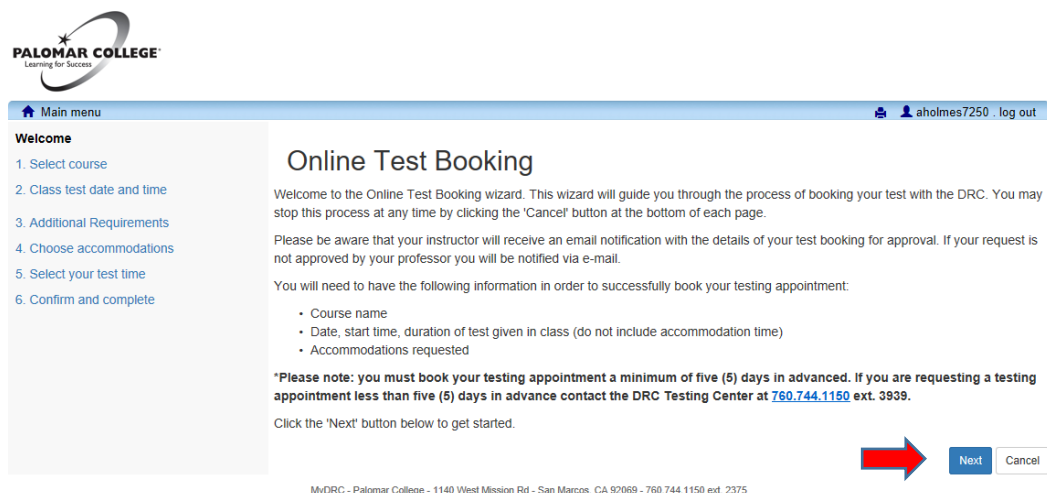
PALOMAR COLLEGE
Learning for Success

Main menu
aholmes7250 . log out

Welcome
1. Select course
2. Class test date and time
3. Additional Requirements
4. Choose accommodations
5. Select your test time
6. Confirm and complete

Online Test Booking

Welcome to the Online Test Booking wizard. This wizard will guide you through the process of booking your test with the DRC. You may stop this process at any time by clicking the 'Cancel' button at the bottom of each page.

Please be aware that your instructor will receive an email notification with the details of your test booking for approval. If your request is not approved by your professor you will be notified via e-mail.

You will need to have the following information in order to successfully book your testing appointment:

- Course name
- Date, start time, duration of test given in class (do not include accommodation time)
- Accommodations requested

*Please note: you must book your testing appointment a minimum of five (5) days in advanced. If you are requesting a testing appointment less than five (5) days in advance contact the DRC Testing Center at 760.744.1150 ext. 3939.

Click the 'Next' button below to get started.

Next
Cancel

MyDRC - Palomar College - 1140 West Mission Rd - San Marcos, CA 92069 - 760.744.1150 ext. 2375